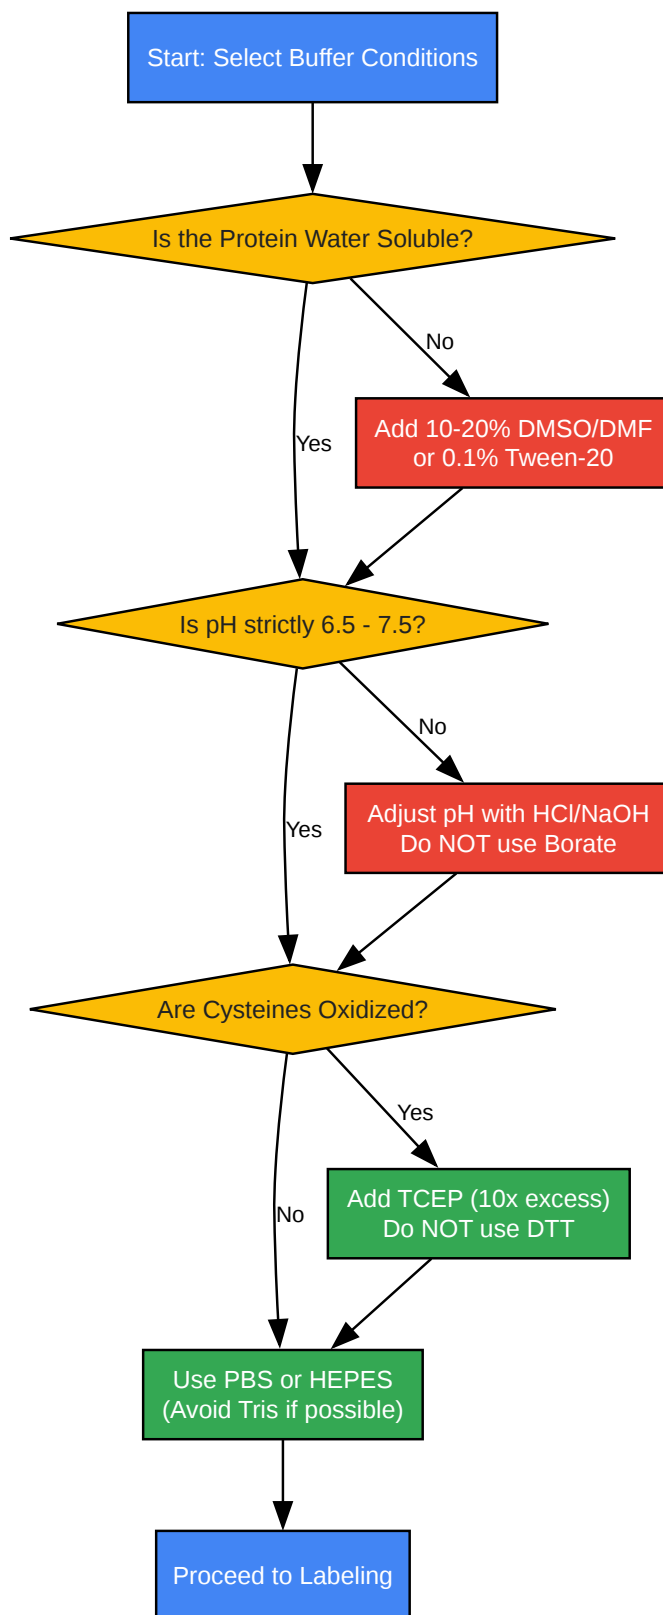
Start: Select Buffer Conditions

Is the Protein Water Soluble?

No

Add 10-20% DMSO/DMF or 0.1% Tween-20

Yes

Is pH strictly 6.5 - 7.5?

No

Adjust pH with HCl/NaOH Do NOT use Borate

Yes

Are Cysteines Oxidized?

Yes

Add TCEP (10x excess) Do NOT use DTT

No

Use PBS or HEPES (Avoid Tris if possible)

Proceed to Labeling